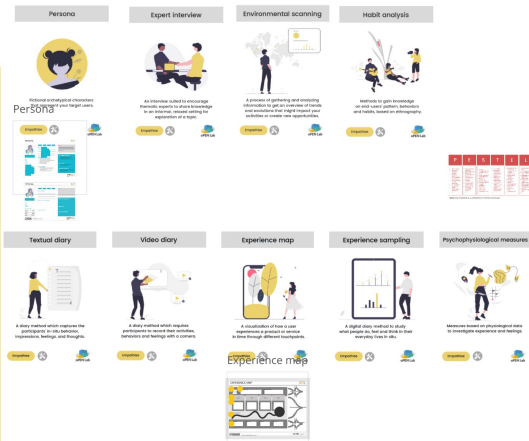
Persona

Fictional archetypical characters that represent your target users

Empathise

oPEN Lab

Persona

Expert interview

An interview suited to encourage thematic experts to share knowledge in an informal, relaxed setting for explanation of a topic.

Empathise

oPEN Lab

Environmental scanning

A process of gathering and analysing information to get an overview of trends and evolutions that might impact your activities or create new opportunities.

Empathise

oPEN Lab

Habit analysis

Methods to gain knowledge on end-user's pattern, behaviors and habits, based on ethnography.

Empathise

oPEN Lab

P E S T L E

Textual diary

A diary method which captures the participants' in-situ behavior, impressions, feelings, and thoughts.

Empathise

oPEN Lab

Video diary

A diary method which requires participants to record their activities, behaviors and feelings with a camera.

Empathise

oPEN Lab

Experience map

A visualization of how a user experiences a product or service in time through different touchpoints.

Empathise

oPEN Lab

Experience map

Experience sampling

A digital diary method to study what people do, feel and think in their everyday lives in situ.

Empathise

oPEN Lab

Psychophysiological measures

Measures based on physiological data to investigate experience and feelings.

Empathise

oPEN Lab